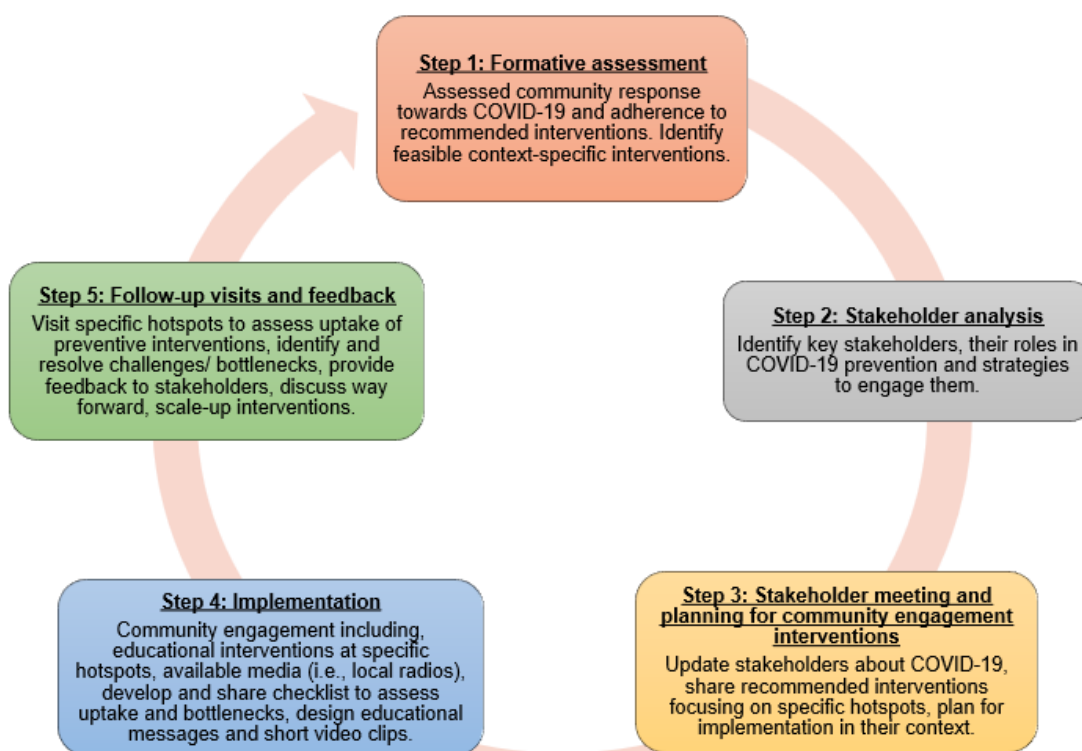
Step 1: Formative assessment

Assessed community response towards COVID-19 and adherence to recommended interventions. Identify feasible context-specific interventions.

Step 2: Stakeholder analysis

Identify key stakeholders, their roles in COVID-19 prevention and strategies to engage them.

Step 3: Stakeholder meeting and planning for community engagement interventions

Update stakeholders about COVID-19, share recommended interventions focusing on specific hotspots, plan for implementation in their context.

Step 4: Implementation

Community engagement including, educational interventions at specific hotspots, available media (i.e., local radios), develop and share checklist to assess uptake and bottlenecks, design educational messages and short video clips.

Step 5: Follow-up visits and feedback

Visit specific hotspots to assess uptake of preventive interventions, identify and resolve challenges/ bottlenecks, provide feedback to stakeholders, discuss way forward, scale-up interventions.